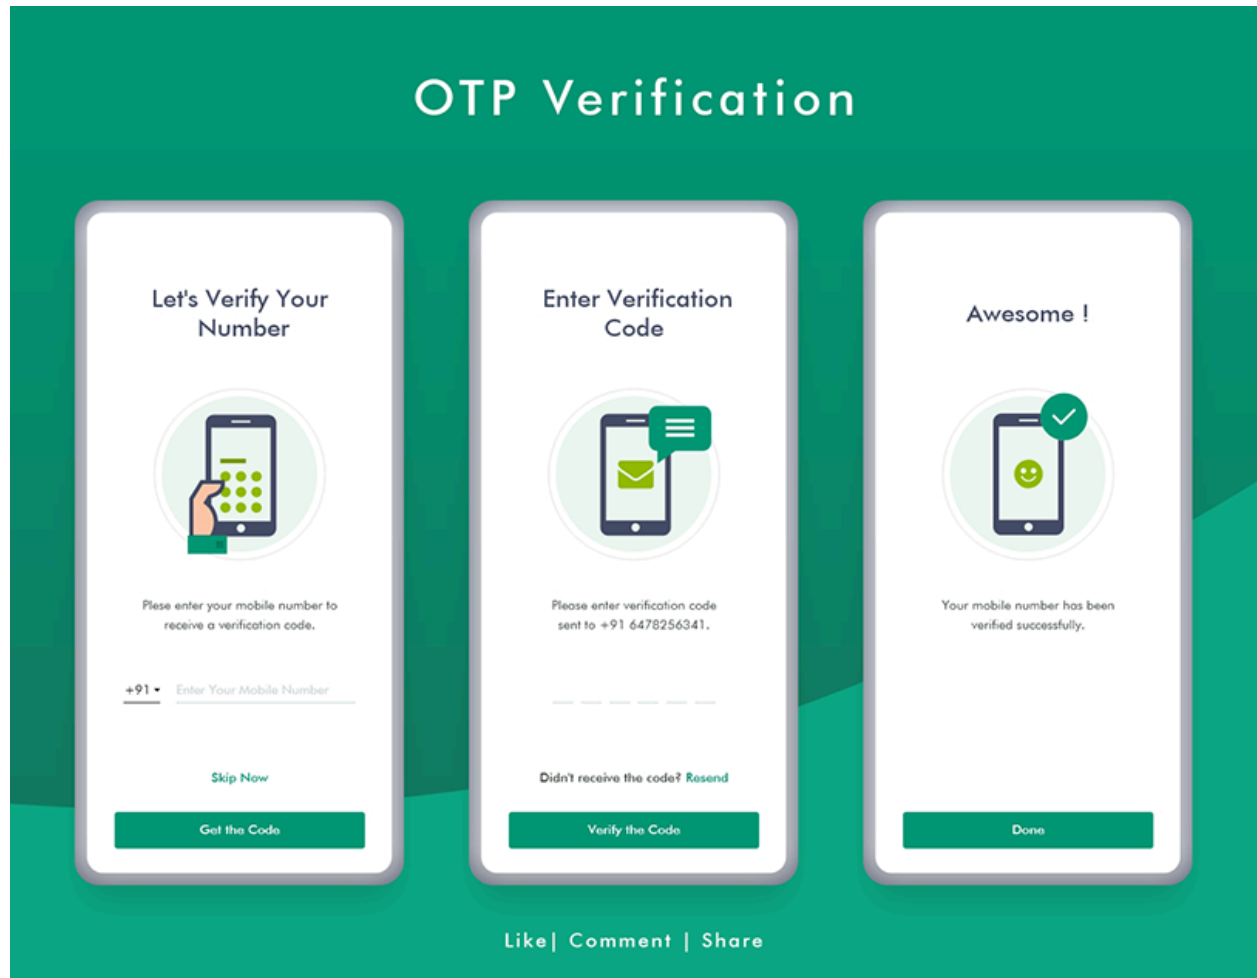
OTP Verification

Let's Verify Your Number

Please enter your mobile number to receive a verification code.

+91 ▾ Enter Your Mobile Number

Skip Now

Get the Code

Enter Verification Code

Please enter verification code sent to +91 6478256341.

Didn't receive the code? Resend

Verify the Code

Awesome !

Your mobile number has been verified successfully.

Done

Like| Comment | Share